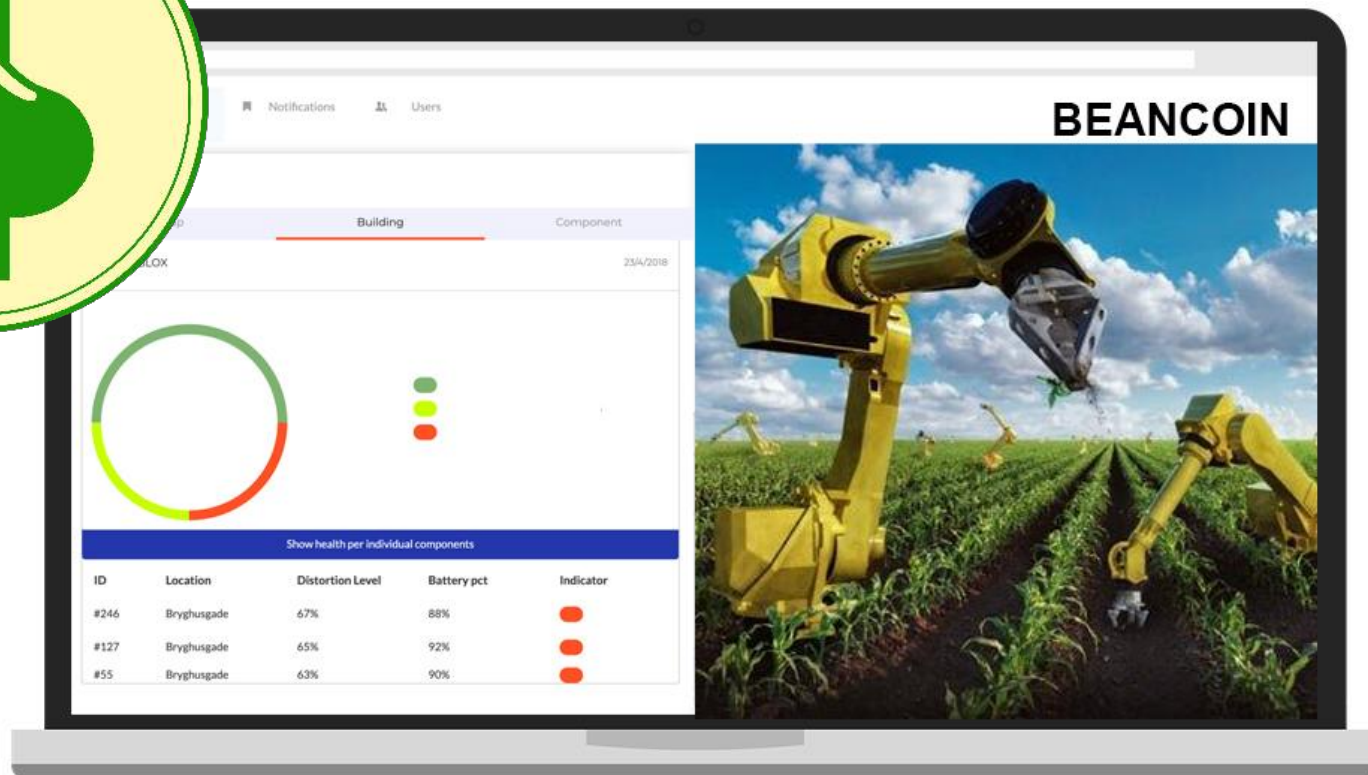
Notifications Users

BEANCOIN

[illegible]p Building Component

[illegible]LOX 23/4/2018

Show health per individual components

| ID | Location | Distortion Level | Battery pct | Indicator |
|---|---|---|---|---|
| #246 | Bryghusgade | 67% | 88% | |
| #127 | Bryghusgade | 65% | 92% | |
| #55 | Bryghusgade | 63% | 90% | |